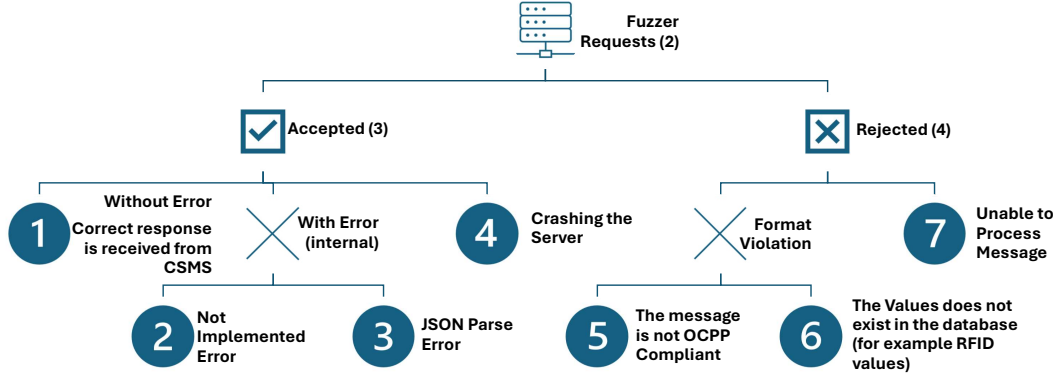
Fuzzer Requests (2)

Accepted (3)

Rejected (4)

Without Error

1

Correct response is received from CSMS

With Error (internal)

4

Crashing the Server

Format Violation

7

Unable to Process Message

2

Not Implemented Error

3

JSON Parse Error

5

The message is not OCPP Compliant

6

The Values does not exist in the database (for example RFID values)